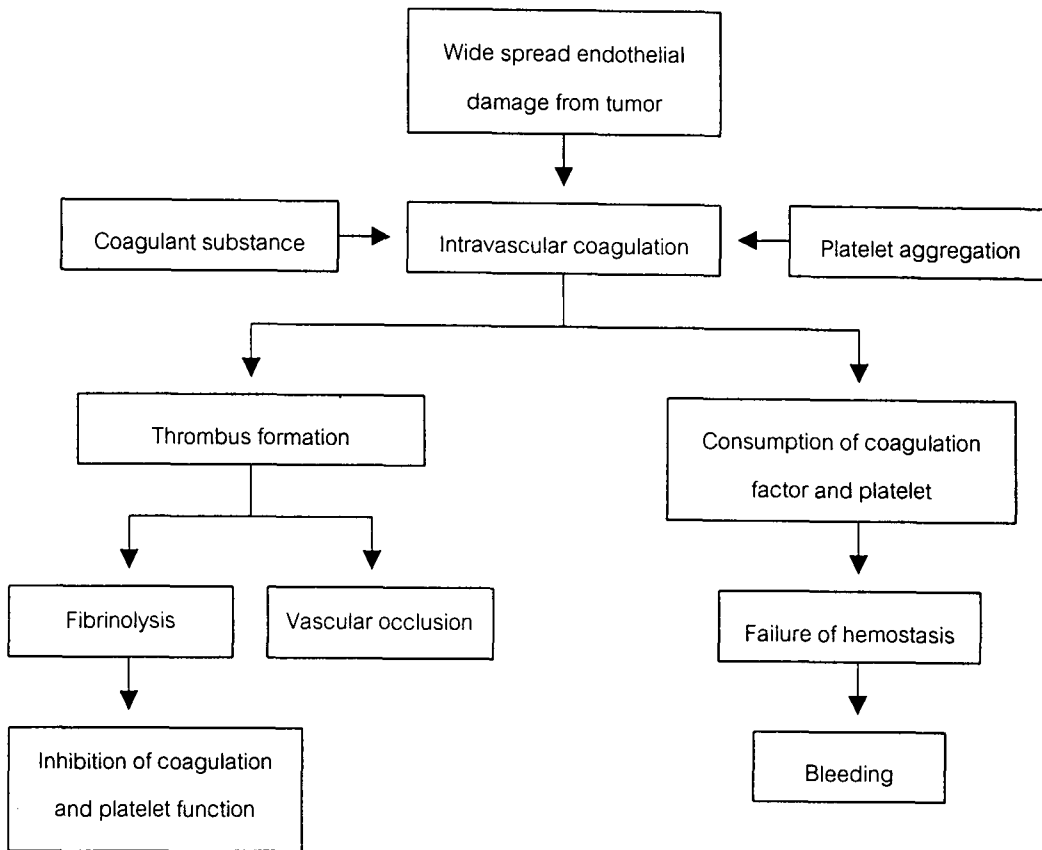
Wide spread endothelial damage from tumor

Coagulant substance

Intravascular coagulation

Platelet aggregation

Thrombus formation

Consumption of coagulation factor and platelet

Fibrinolysis

Vascular occlusion

Failure of hemostasis

Inhibition of coagulation and platelet function

Bleeding